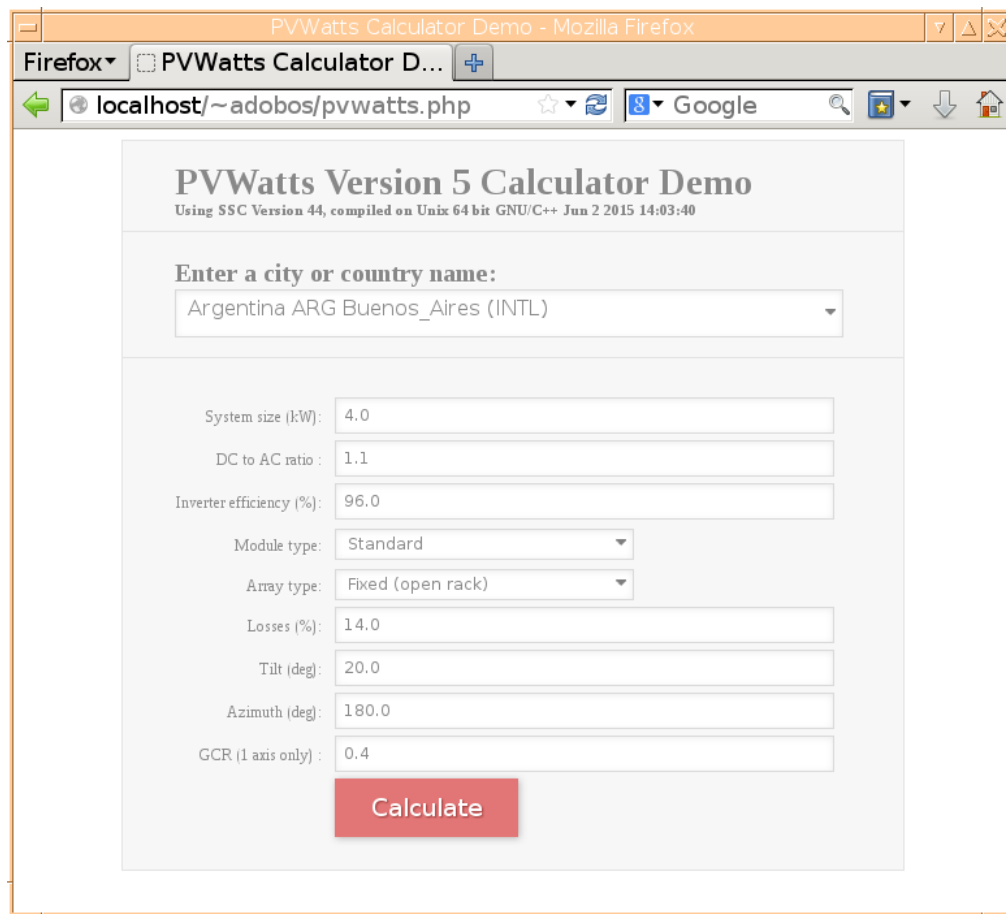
PVWatts Calculator Demo - Mozilla Firefox

Firefox ▾ PVWatts Calculator D... +

localhost/~adobos/pvwatts.php

Google

PVWatts Version 5 Calculator Demo
Using SSC Version 44, compiled on Unix 64 bit GNU/C++ Jun 2 2015 14:03:40

Enter a city or country name:
Argentina ARG Buenos_Aires (INTL)

System size (kW): 4.0
DC to AC ratio : 1.1
Inverter efficiency (%): 96.0
Module type: Standard
Array type: Fixed (open rack)
Losses (%): 14.0
Tilt (deg): 20.0
Azimuth (deg): 180.0
GCR (1 axis only) : 0.4

Calculate